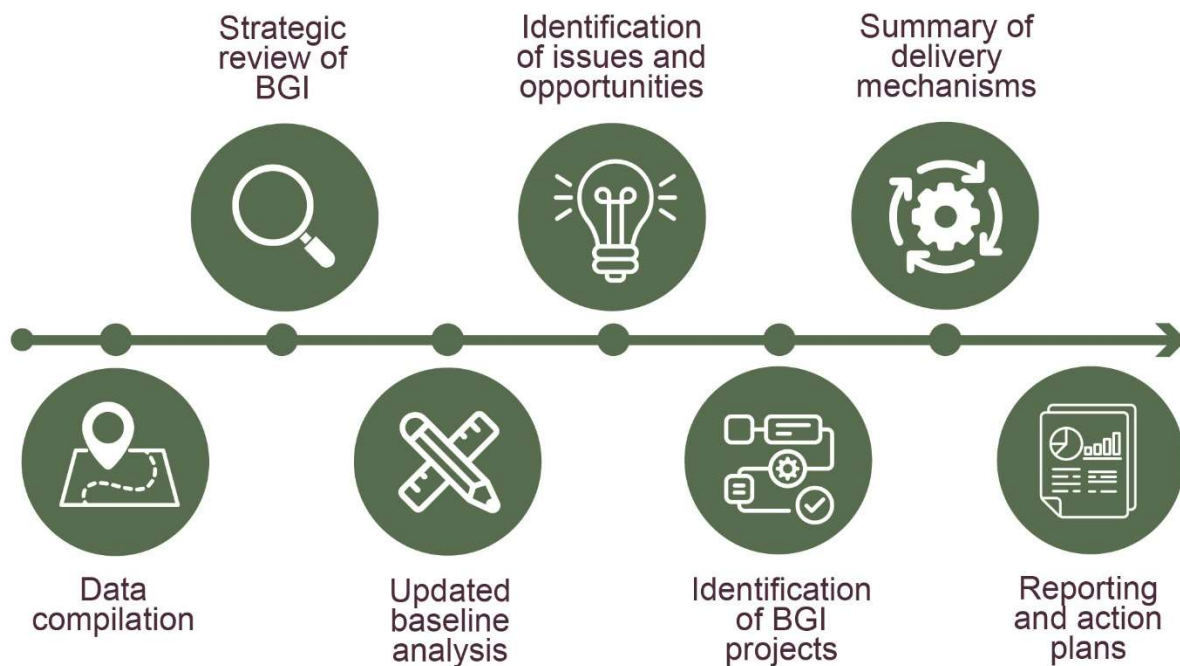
Strategic review of BGI

Identification of issues and opportunities

Summary of delivery mechanisms

Data compilation

Updated baseline analysis

Identification of BGI projects

Reporting and action plans